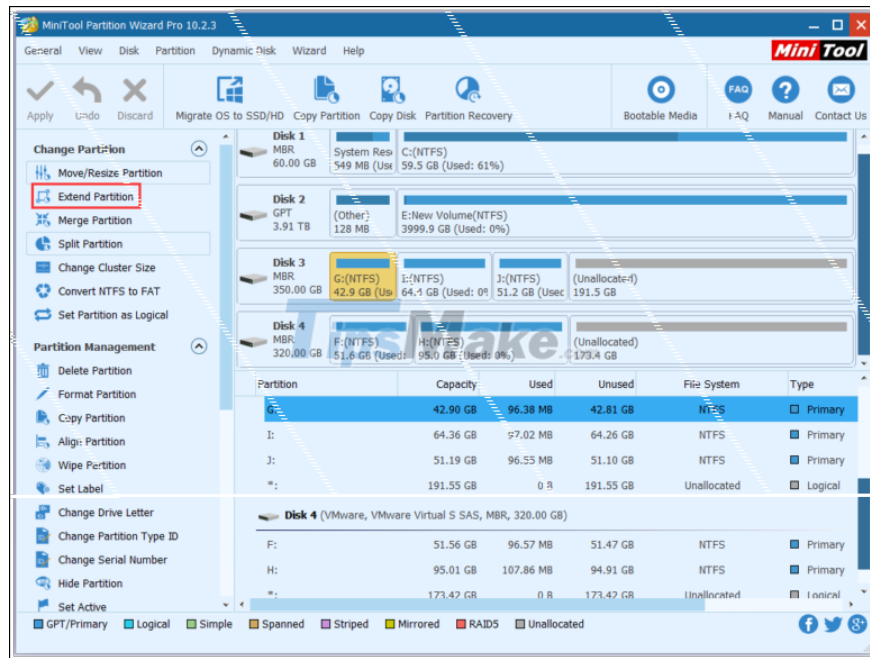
MiniTool Partition Wizard Pro 10.2.3

General View Disk Partition Dynamic Disk Wizard Help

Mini Tool

Apply Undo Discard Migrate OS to SSD/HD Copy Partition Copy Disk Partition Recovery Bootable Media FAQ Manual Contact Us

Change Partition
Move/Resize Partition
Extend Partition
Merge Partition
Split Partition
Change Cluster Size
Convert NTFS to FAT
Set Partition as Logical

Partition Management
Delete Partition
Format Partition
Copy Partition
Align Partition
Wipe Partition
Set Label
Change Drive Letter
Change Partition Type ID
Change Serial Number
Hide Partition
Set Active

Disk 1
MBR
60.00 GB
System Rese
549 MB (Used
C:(NTFS)
59.5 GB (Used: 61%)

Disk 2
GPT
3.91 TB
(Other)
128 MB
E:New Volume(NTFS)
3999.9 GB (Used: 0%)

Disk 3
MBR
350.00 GB
G:(NTFS)
42.9 GB (Use
I:(NTFS)
64.4 GB (Used: 0%
J:(NTFS)
51.2 GB (Usec
(Unallocated)
191.5 GB

Disk 4
MBR
320.00 GB
F:(NTFS)
51.6 GB (Used:
H:(NTFS)
95.0 GB (Used: 0%)
(Unallocated)
173.4 GB

TipsMake.com

| Partition | Capacity | Used | Unused | File System | Type |
|---|---|---|---|---|---|
| G: | 42.90 GB | 96.38 MB | 42.81 GB | NTFS | Primary |
| I: | 64.36 GB | 97.02 MB | 64.26 GB | NTFS | Primary |
| J: | 51.19 GB | 96.55 MB | 51.10 GB | NTFS | Primary |
| *: | 191.55 GB | 0 B | 191.55 GB | Unallocated | Logical |

Disk 4 (VMware, VMware Virtual S SAS, MBR, 320.00 GB)

| Partition | Capacity | Used | Unused | File System | Type |
|---|---|---|---|---|---|
| F: | 51.56 GB | 96.57 MB | 51.47 GB | NTFS | Primary |
| H: | 95.01 GB | 107.86 MB | 94.91 GB | NTFS | Primary |
| *: | 173.42 GB | 0 B | 173.42 GB | Unallocated | Logical |

GPT/Primary Logical Simple Spanned Striped Mirrored RAID5 Unallocated